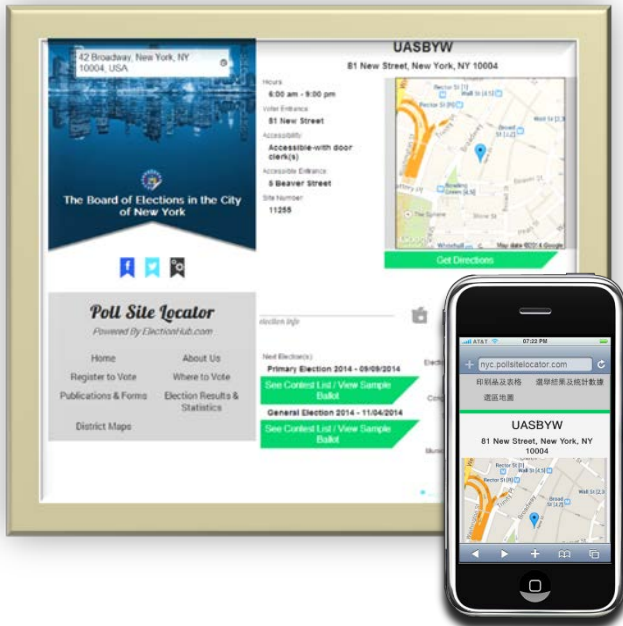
42 Broadway, New York, NY 10004, USA

The Board of Elections in the City of New York

UASBYW

81 New Street, New York, NY 10004

Hours
6:00 am - 9:00 pm
Voter Entrance
81 New Street
Accessibility
Accessible-with door clerk(s)
Accessible Entrance
5 Beaver Street
Site Number
11255

Rector St
Wall St
Broad St
Bowling Green
Map data ©2014 Google

Get Directions

Poll Site Locator
Powered By ElectionHub.com

Home
About Us
Register to Vote
Where to Vote
Publications & Forms
Election Results & Statistics
District Maps

Election Info

Next Election(s):
Primary Election 2014 - 09/09/2014
See Contest List / View Sample Ballot
General Election 2014 - 11/04/2014
See Contest List / View Sample Ballot

AT&T
07:22 PM
nyc.pollsitelocator.com
印刷品及表格
選舉結果及統計數據
選區地圖

UASBYW
81 New Street, New York, NY 10004

Rector St
Wall St
Broad St